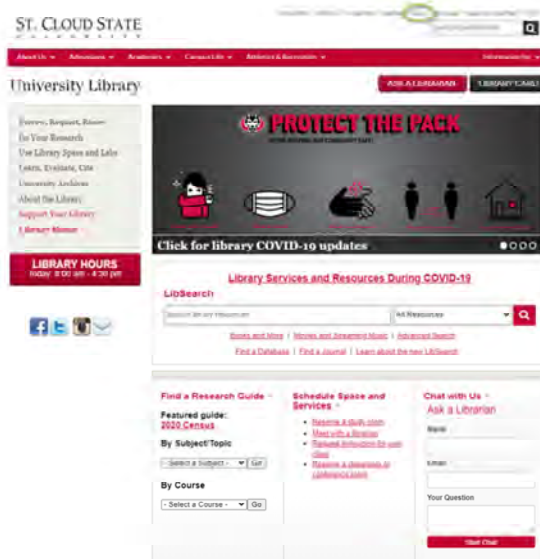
ST. CLOUD STATE
UNIVERSITY

About Us | Admissions | Academics | Campus Life | Athletics & Recreation | Information for

University Library

ASK A LIBRARIAN | LIBRARY CARD

Borrow, Request, Renew
Do Your Research
Use Library Space and Labs
Learn, Evaluate, Cite
University Archives
About the Library
Support Your Library
Library Home

LIBRARY HOURS
Today: 8:00 am - 4:30 pm

PROTECT THE PACK

Click for library COVID-19 updates

Library Services and Resources During COVID-19

LibSearch

Search library resources | All Resources

Books and More | Movies and Streaming Music | Advanced Search
Find a Database | Find a Journal | Learn about the new LibSearch

Find a Research Guide

Featured guide:
2020 Census

By Subject/Topic
- Select a Subject - | Go

By Course
- Select a Course - | Go

Schedule Space and Services

Reserve a study room
Meet with a librarian
Request instruction for your class
Reserve a classroom or conference room

Chat with Us
Ask a Librarian

Name
Email
Your Question

Start Chat